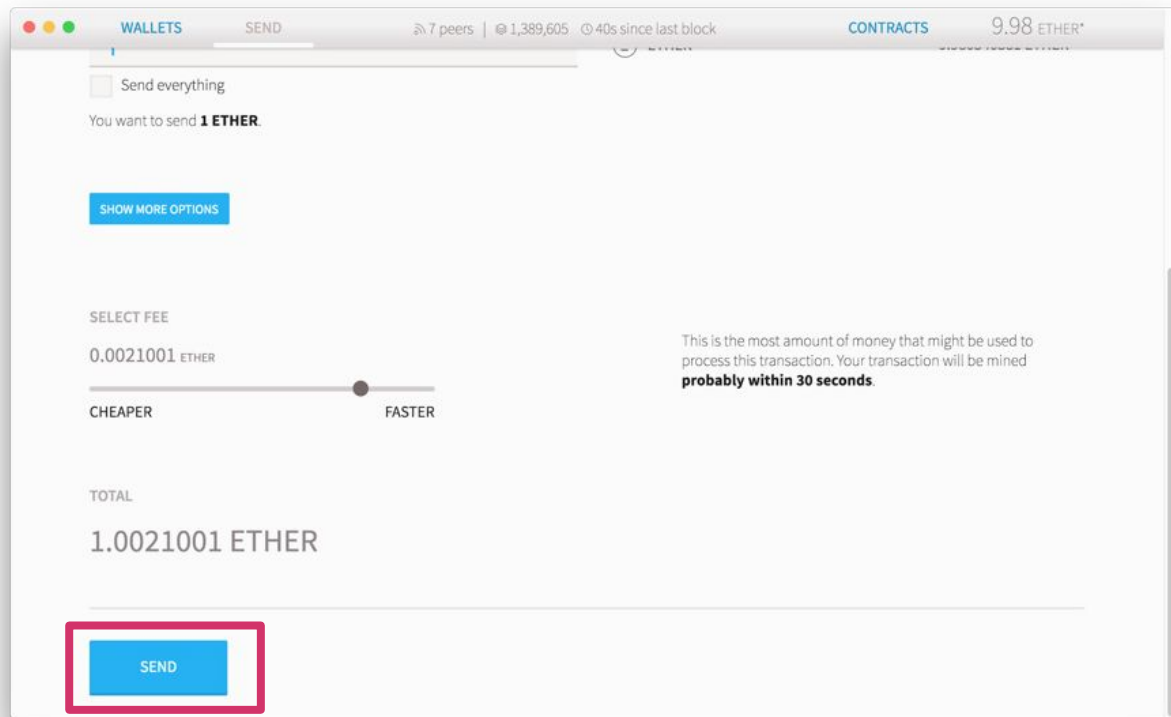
WALLETS SEND 7 peers | 1,389,605 40s since last block CONTRACTS 9.98 ETHER*

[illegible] ETHER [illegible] ETHER

Send everything

You want to send **1 ETHER**.

SHOW MORE OPTIONS

SELECT FEE

0.0021001 ETHER

CHEAPER FASTER

This is the most amount of money that might be used to process this transaction. Your transaction will be mined **probably within 30 seconds**.

TOTAL

1.0021001 ETHER

SEND